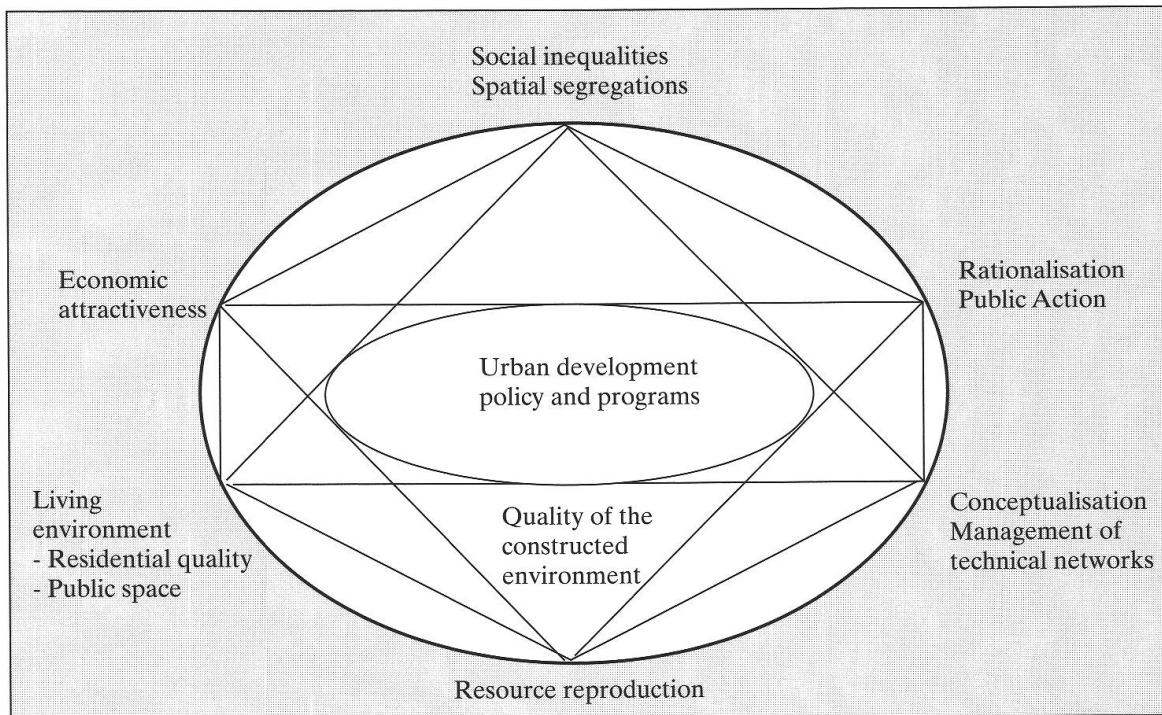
Social inequalities
Spatial segregations

Economic attractiveness

Rationalisation
Public Action

Urban development policy and programs

Living environment
- Residential quality
- Public space

Quality of the constructed environment

Conceptualisation
Management of technical networks

Resource reproduction